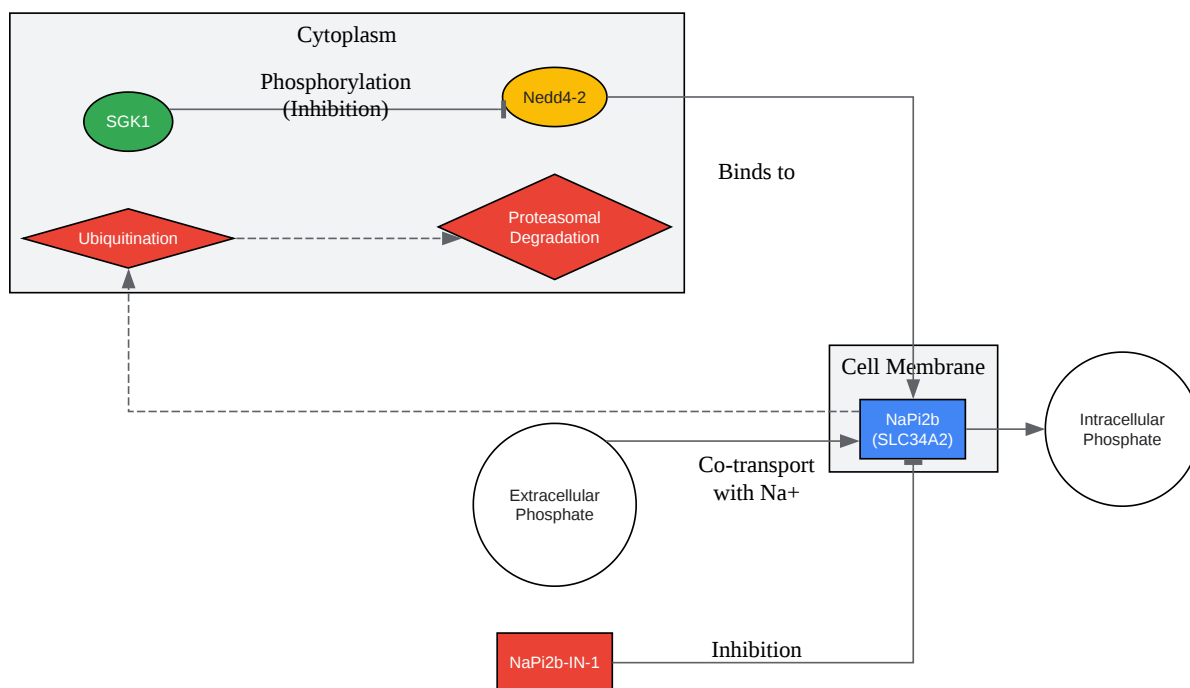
Cytoplasm

SGK1

Phosphorylation (Inhibition)

Nedd4-2

Binds to

Ubiquitination

Proteasomal Degradation

Cell Membrane

NaPi2b (SLC34A2)

Intracellular Phosphate

Extracellular Phosphate

Co-transport with Na+

NaPi2b-IN-1

Inhibition